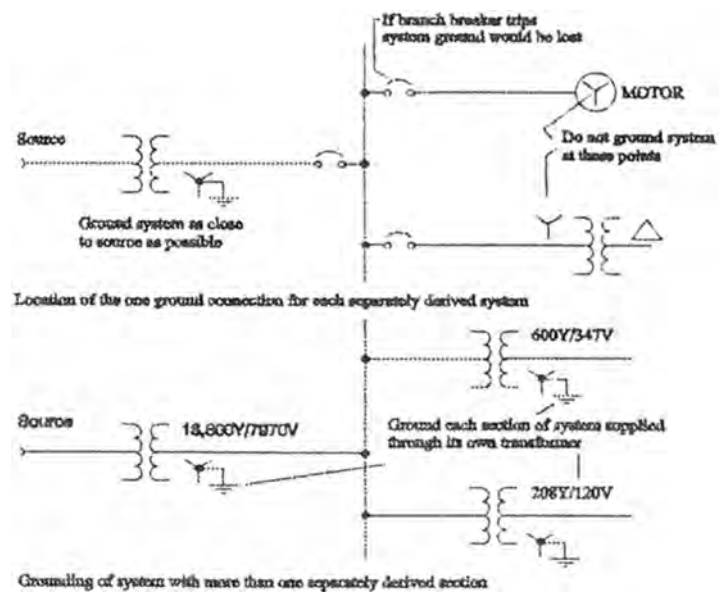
If branch breaker trips system ground would be lost

MOTOR

Do not ground system at these points

Source

Ground system as close to source as possible

Location of the one ground connection for each separately derived system

600Y/347V

Source

13,800Y/7970V

Ground each section of system supplied through its own transformer

208Y/120V

Grounding of system with more than one separately derived section